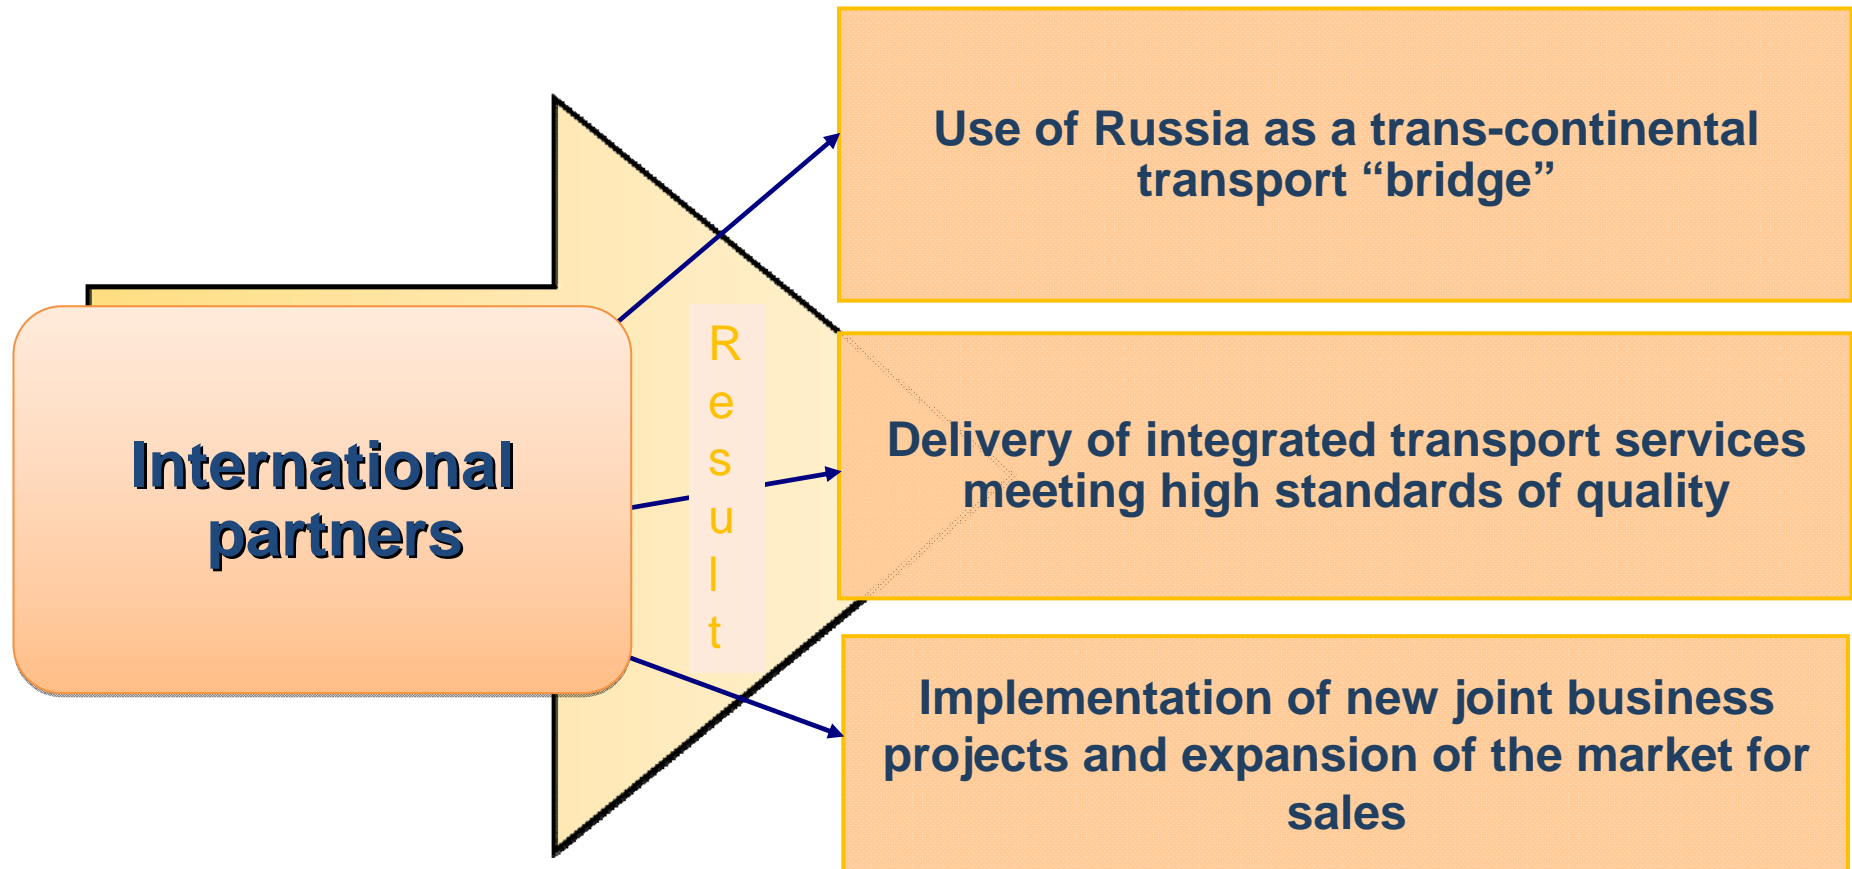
International partners

Result

Use of Russia as a trans-continental transport “bridge”

Delivery of integrated transport services meeting high standards of quality

Implementation of new joint business projects and expansion of the market for sales